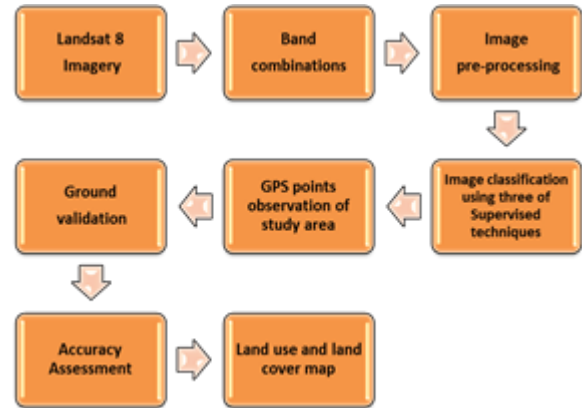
Landsat 8 Imagery

Band combinations

Image pre-processing

Image classification using three of Supervised techniques

GPS points observation of study area

Ground validation

Accuracy Assessment

Land use and land cover map